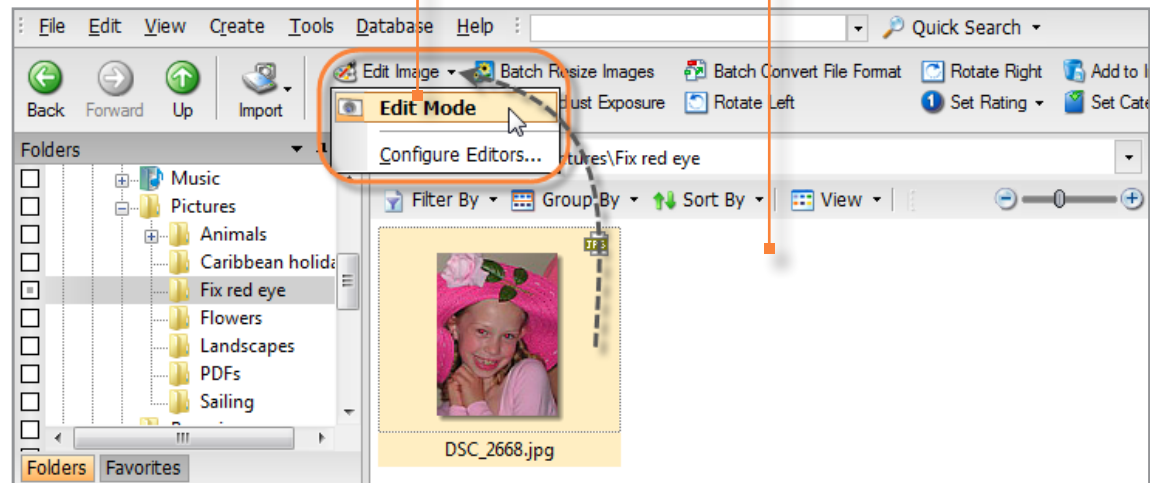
File Edit View Create Tools Database Help

Quick Search

Back Forward Up Import

Edit Image Batch Resize Images Batch Convert File Format Rotate Right Add to I

Edit Mode

Configure Editors...

djust Exposure Rotate Left Set Rating Set Cate

Folders

ctures\Fix red eye

Music

Pictures

Animals

Caribbean holida

Fix red eye

Flowers

Landscapes

PDFs

Sailing

Filter By Group By Sort By View

DSC_2668.jpg

Folders Favorites